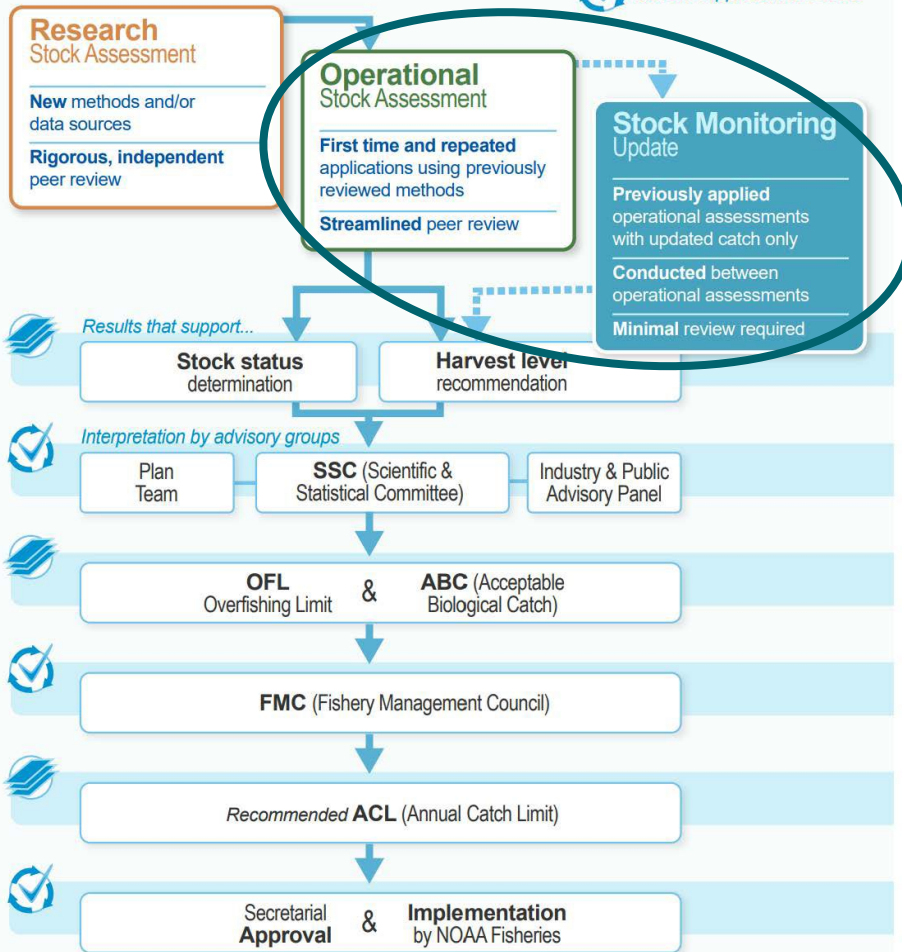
Research
Stock Assessment

New methods and/or data sources

Rigorous, independent peer review

Operational
Stock Assessment

First time and repeated applications using previously reviewed methods

Streamlined peer review

Stock Monitoring
Update

Previously applied operational assessments with updated catch only

Conducted between operational assessments

Minimal review required

Results that support...

Stock status
determination

Harvest level
recommendation

Interpretation by advisory groups

Plan
Team

SSC (Scientific & Statistical Committee)

Industry & Public
Advisory Panel

OFL
Overfishing Limit

&

ABC (Acceptable Biological Catch)

FMC (Fishery Management Council)

Recommended ACL (Annual Catch Limit)

Secretarial
Approval

&

Implementation
by NOAA Fisheries